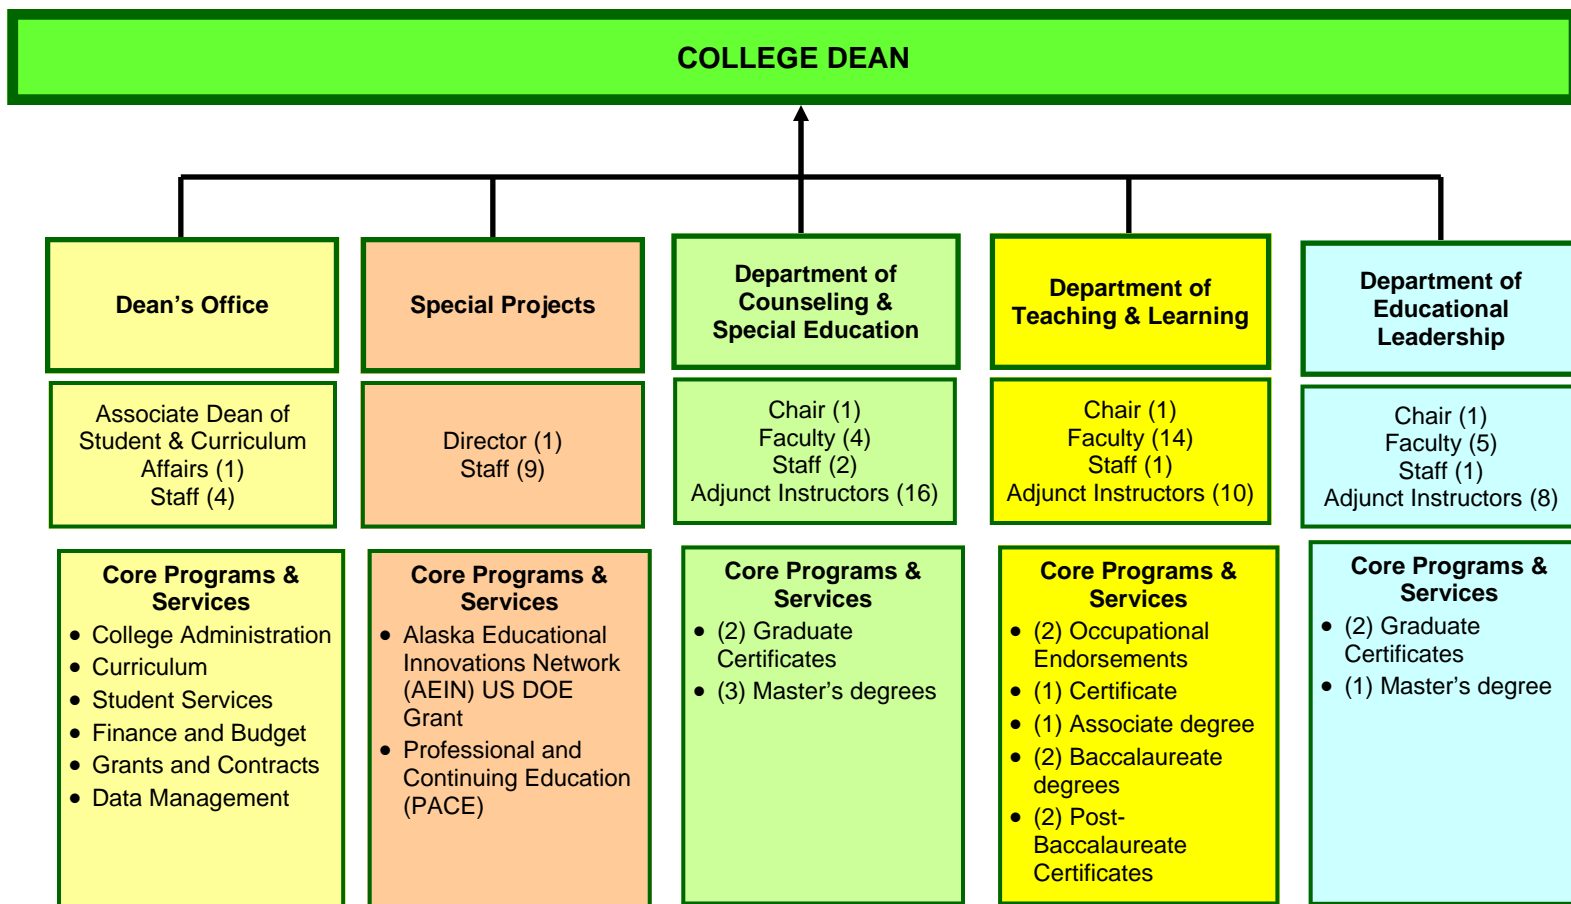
COLLEGE DEAN

Dean’s Office

Associate Dean of Student & Curriculum Affairs (1)
Staff (4)

Core Programs & Services
- College Administration
- Curriculum
- Student Services
- Finance and Budget
- Grants and Contracts
- Data Management

Special Projects

Director (1)
Staff (9)

Core Programs & Services
- Alaska Educational Innovations Network (AEIN) US DOE Grant
- Professional and Continuing Education (PACE)

Department of Counseling & Special Education

Chair (1)
Faculty (4)
Staff (2)
Adjunct Instructors (16)

Core Programs & Services
- (2) Graduate Certificates
- (3) Master’s degrees

Department of Teaching & Learning

Chair (1)
Faculty (14)
Staff (1)
Adjunct Instructors (10)

Core Programs & Services
- (2) Occupational Endorsements
- (1) Certificate
- (1) Associate degree
- (2) Baccalaureate degrees
- (2) Post-Baccalaureate Certificates

Department of Educational Leadership

Chair (1)
Faculty (5)
Staff (1)
Adjunct Instructors (8)

Core Programs & Services
- (2) Graduate Certificates
- (1) Master’s degree